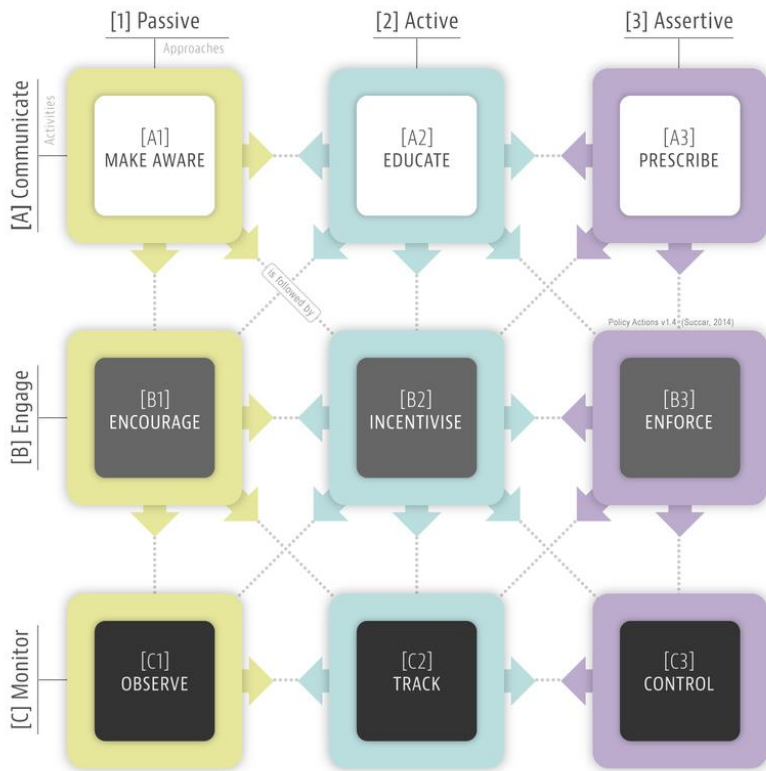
[1] Passive

Approaches

[2] Active

[3] Assertive

[A] Communicate

Activities

[A1]
MAKE AWARE

[A2]
EDUCATE

[A3]
PRESCRIBE

is followed by

Policy Actions v1.4 (Succar, 2014)

[B] Engage

[B1]
ENCOURAGE

[B2]
INCENTIVISE

[B3]
ENFORCE

[C] Monitor

[C1]
OBSERVE

[C2]
TRACK

[C3]
CONTROL